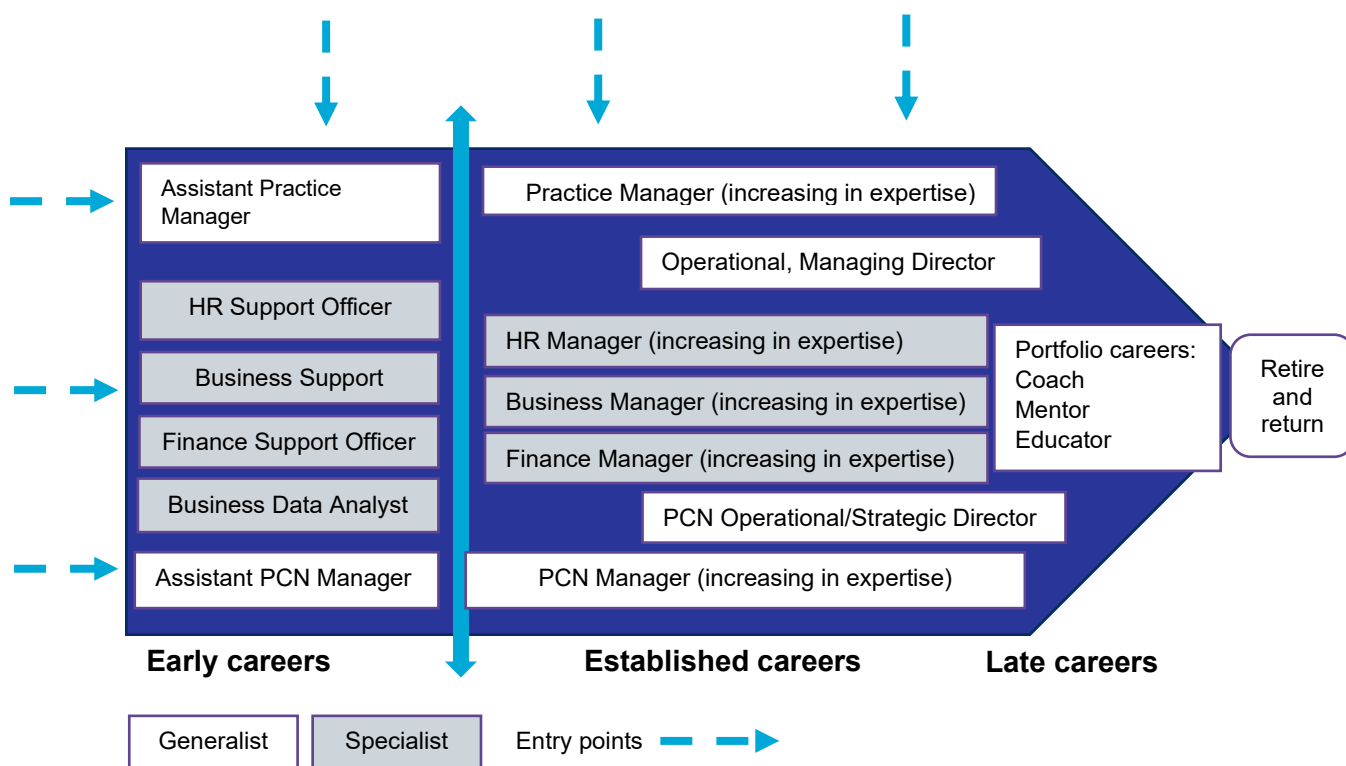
Assistant Practice Manager

HR Support Officer

Business Support

Finance Support Officer

Business Data Analyst

Assistant PCN Manager

Practice Manager (increasing in expertise)

Operational, Managing Director

HR Manager (increasing in expertise)

Business Manager (increasing in expertise)

Finance Manager (increasing in expertise)

PCN Operational/Strategic Director

PCN Manager (increasing in expertise)

Portfolio careers:
Coach
Mentor
Educator

Retire and return

Early careers

Established careers

Late careers

Generalist

Specialist

Entry points